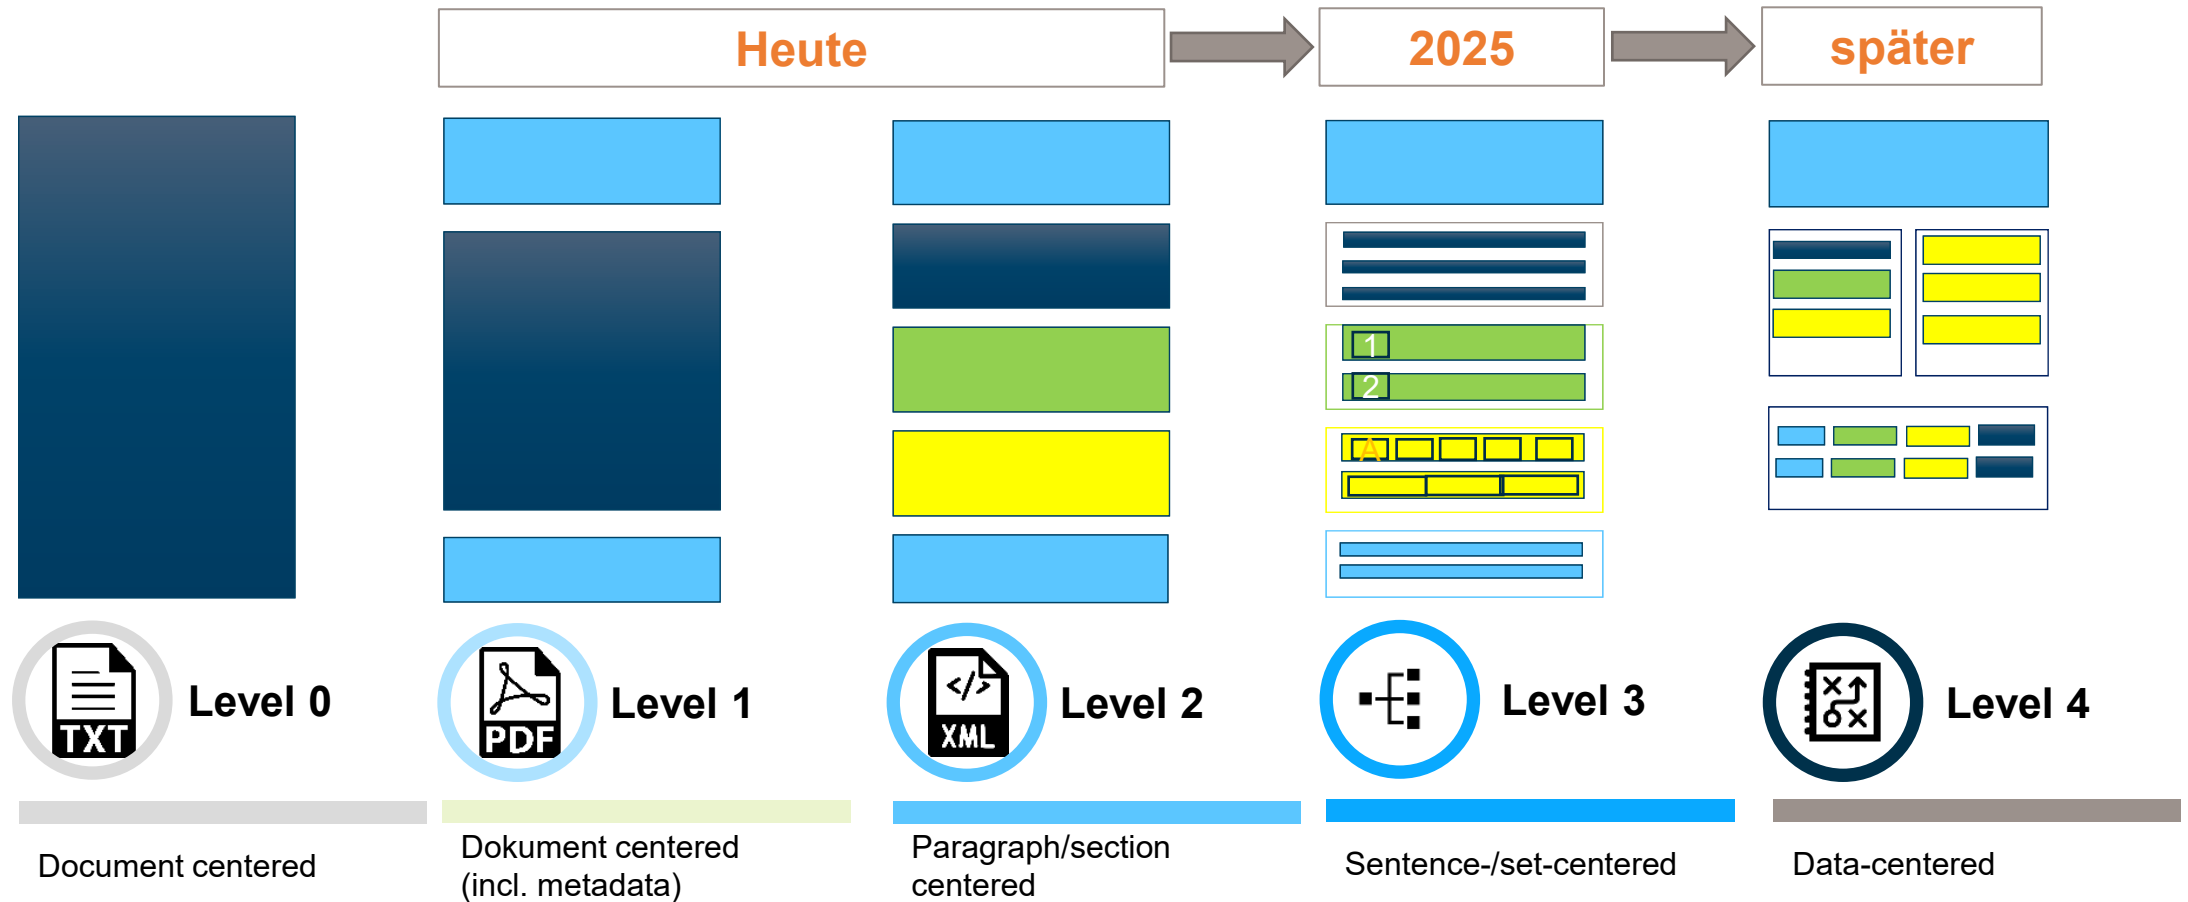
Heute

2025

später

1
2
A

TXT
Level 0

PDF
Level 1

XML
Level 2

Level 3

Level 4

Document centered

Dokument centered (incl. metadata)

Paragraph/section centered

Sentence-/set-centered

Data-centered